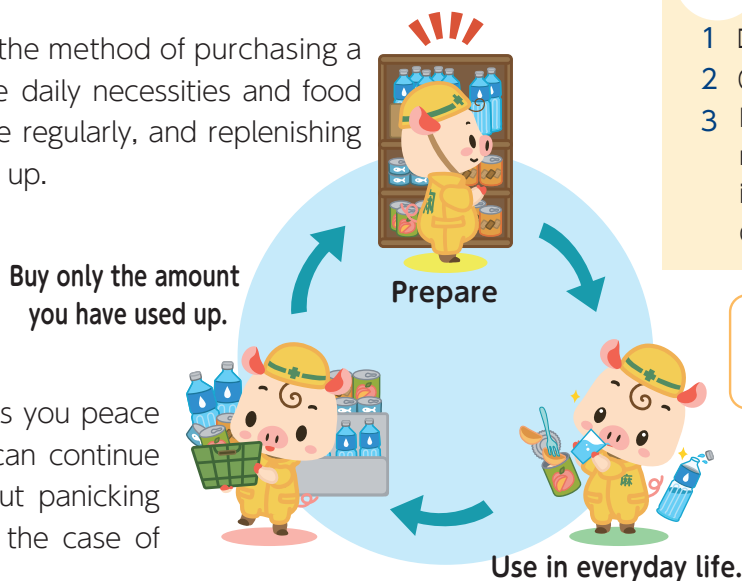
the method of purchasing a e daily necessities and food e regularly, and replenishing up.

Buy only the amount you have used up.

s you peace can continue ut panicking the case of

Prepare

Use in everyday life.

1 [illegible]
2 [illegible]
3 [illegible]